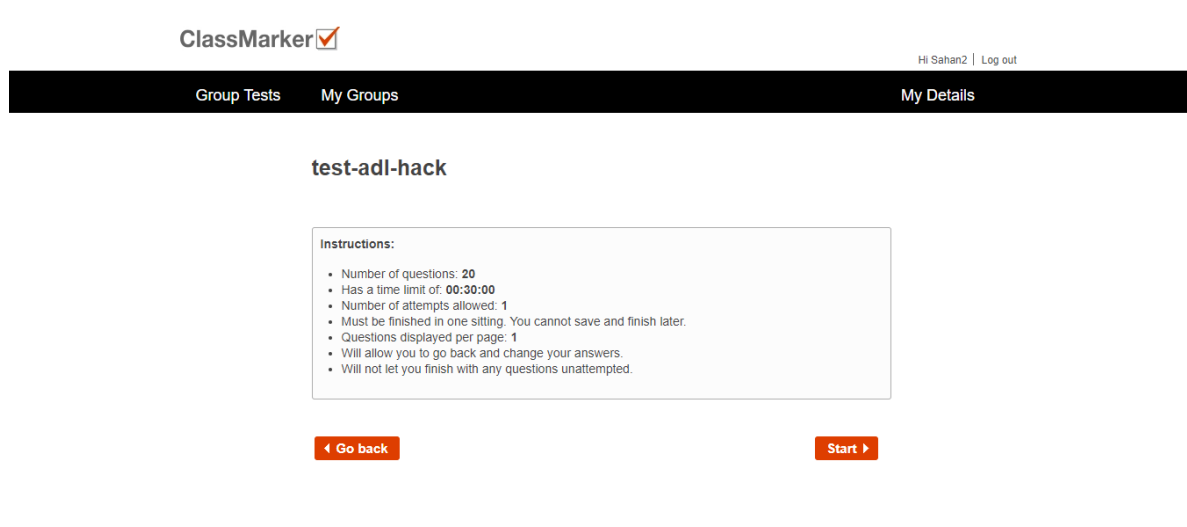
ClassMarker

Hi Sahan2 | Log out

Group Tests My Groups My Details

test-adl-hack

Instructions:

- Number of questions: **20**
- Has a time limit of: **00:30:00**
- Number of attempts allowed: **1**
- Must be finished in one sitting. You cannot save and finish later.
- Questions displayed per page: **1**
- Will allow you to go back and change your answers.
- Will not let you finish with any questions unattempted.

Go back

Start